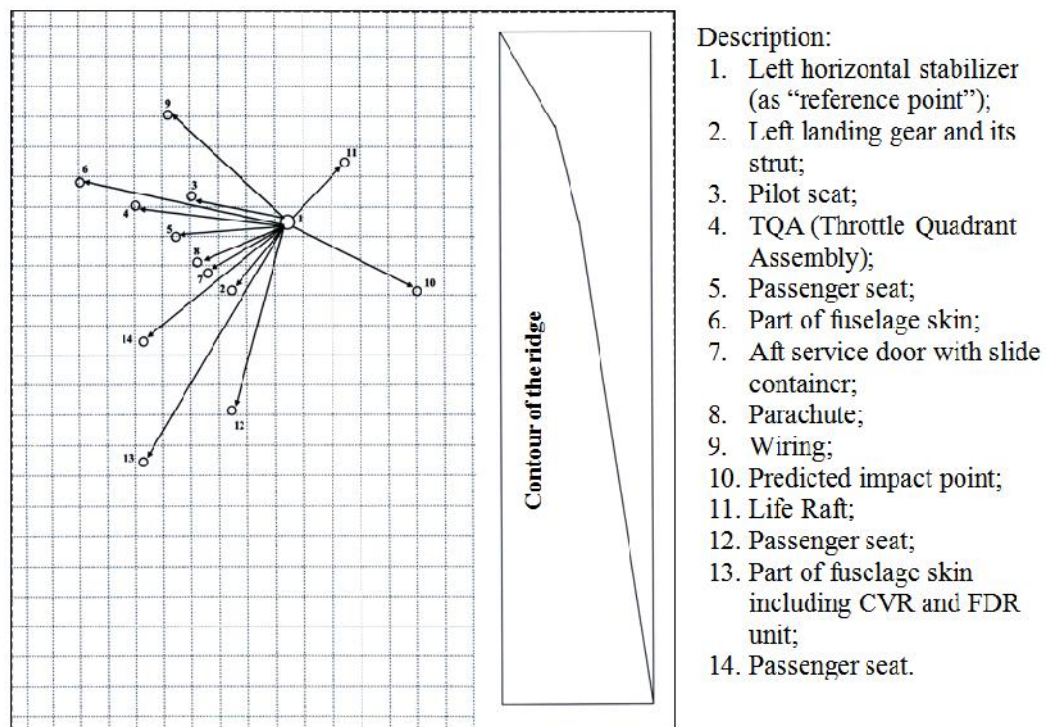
9
11
6
3
4
1
5
8
7
10
2
14
12
13

Contour of the ridge

Description:
1. Left horizontal stabilizer (as "reference point");
2. Left landing gear and its strut;
3. Pilot scat;
4. TQA (Throttle Quadrant Assembly);
5. Passenger seat;
6. Part of fuselage skin;
7. Aft service door with slide containcr;
8. Parachute;
9. Wiring;
10. Predicted impact point;
11. Life Raft;
12. Passenger seat;
13. Part of fusclagc skin including CVR and FDR unit;
14. Passenger seat.